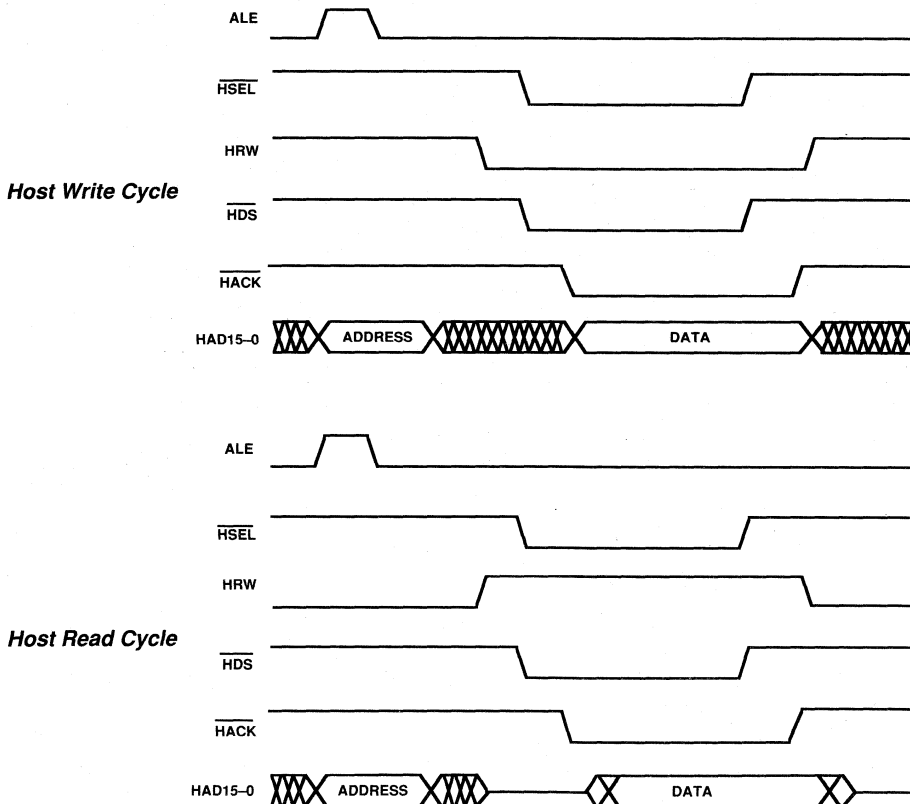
ALE

$\overline{HSEL}$

HRW

Host Write Cycle

$\overline{HDS}$

$\overline{HACK}$

HAD15–0 ADDRESS DATA

ALE

$\overline{HSEL}$

HRW

Host Read Cycle

$\overline{HDS}$

$\overline{HACK}$

HAD15–0 ADDRESS DATA